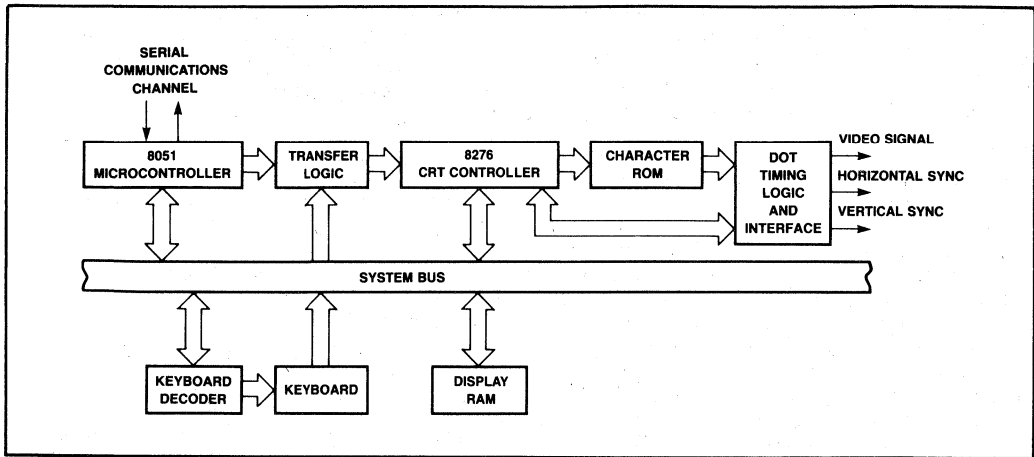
SERIAL COMMUNICATIONS CHANNEL

8051 MICROCONTROLLER

TRANSFER LOGIC

8276 CRT CONTROLLER

CHARACTER ROM

DOT TIMING LOGIC AND INTERFACE

VIDEO SIGNAL

HORIZONTAL SYNC

VERTICAL SYNC

SYSTEM BUS

KEYBOARD DECODER

KEYBOARD

DISPLAY RAM